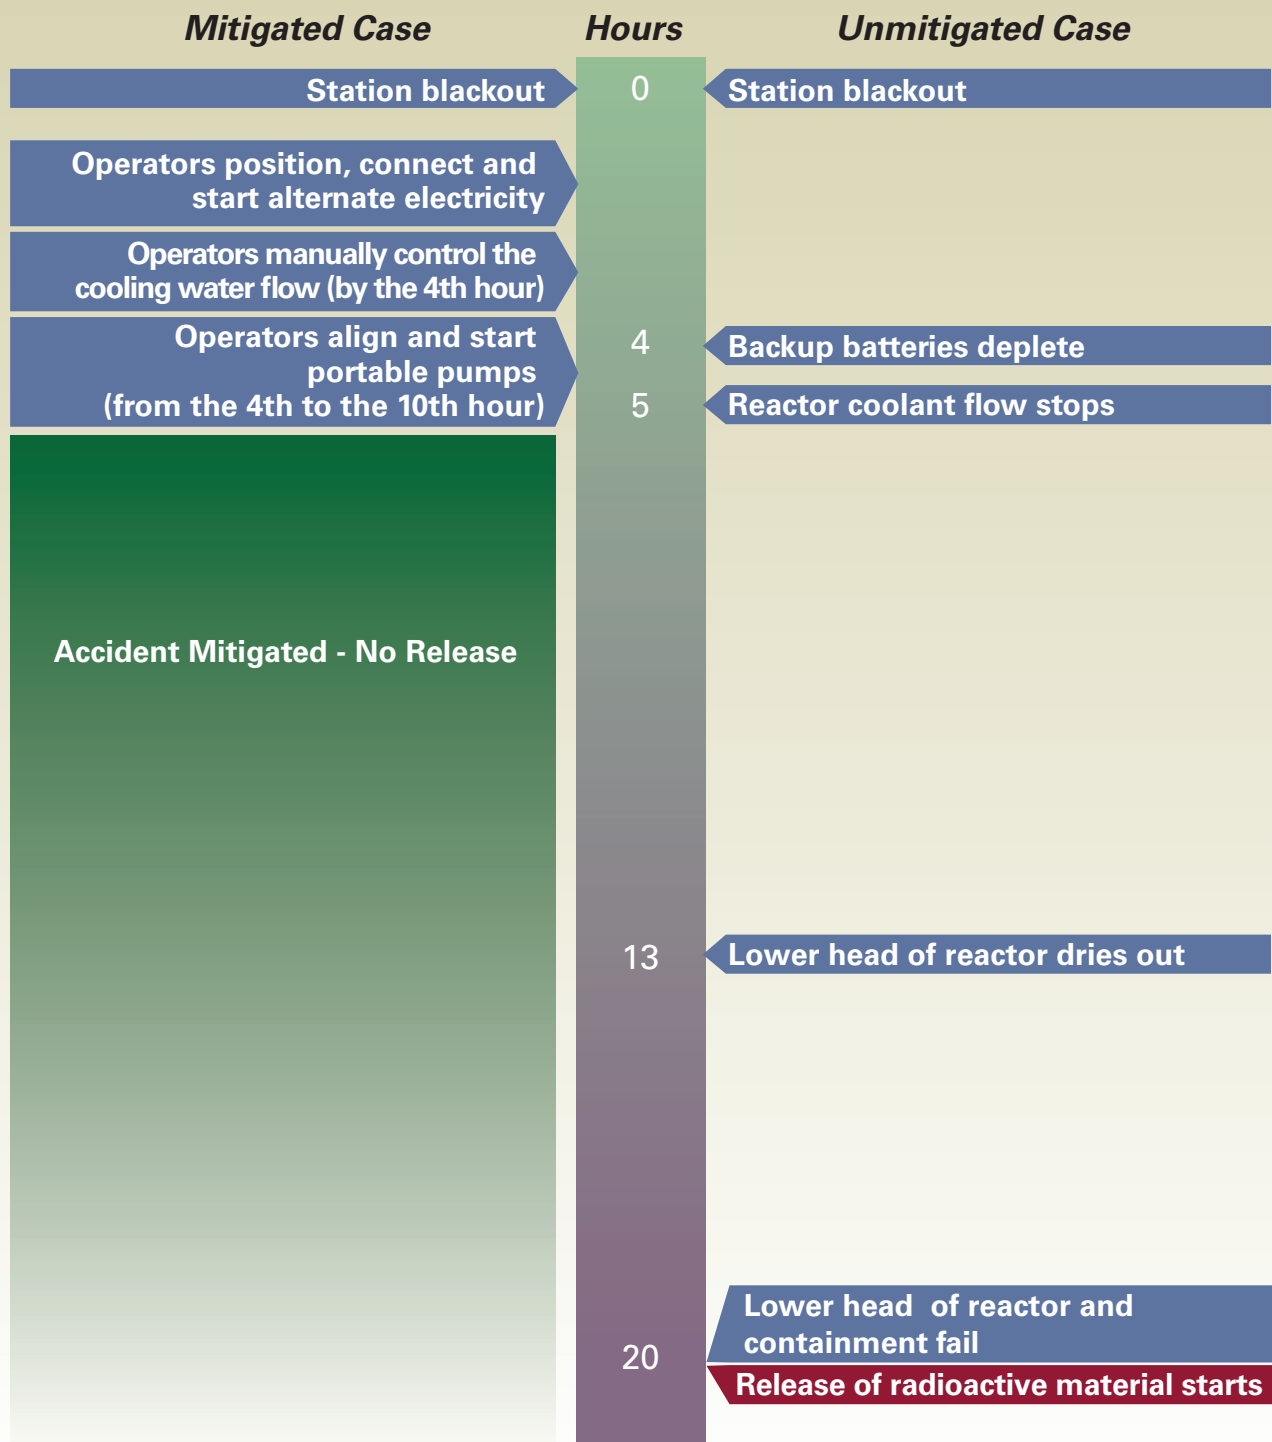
Mitigated Case

Hours

Unmitigated Case

Station blackout

0

Station blackout

Operators position, connect and start alternate electricity

Operators manually control the cooling water flow (by the 4th hour)

Operators align and start portable pumps (from the 4th to the 10th hour)

4

Backup batteries deplete

5

Reactor coolant flow stops

Accident Mitigated - No Release

13

Lower head of reactor dries out

20

Lower head of reactor and containment fail

Release of radioactive material starts